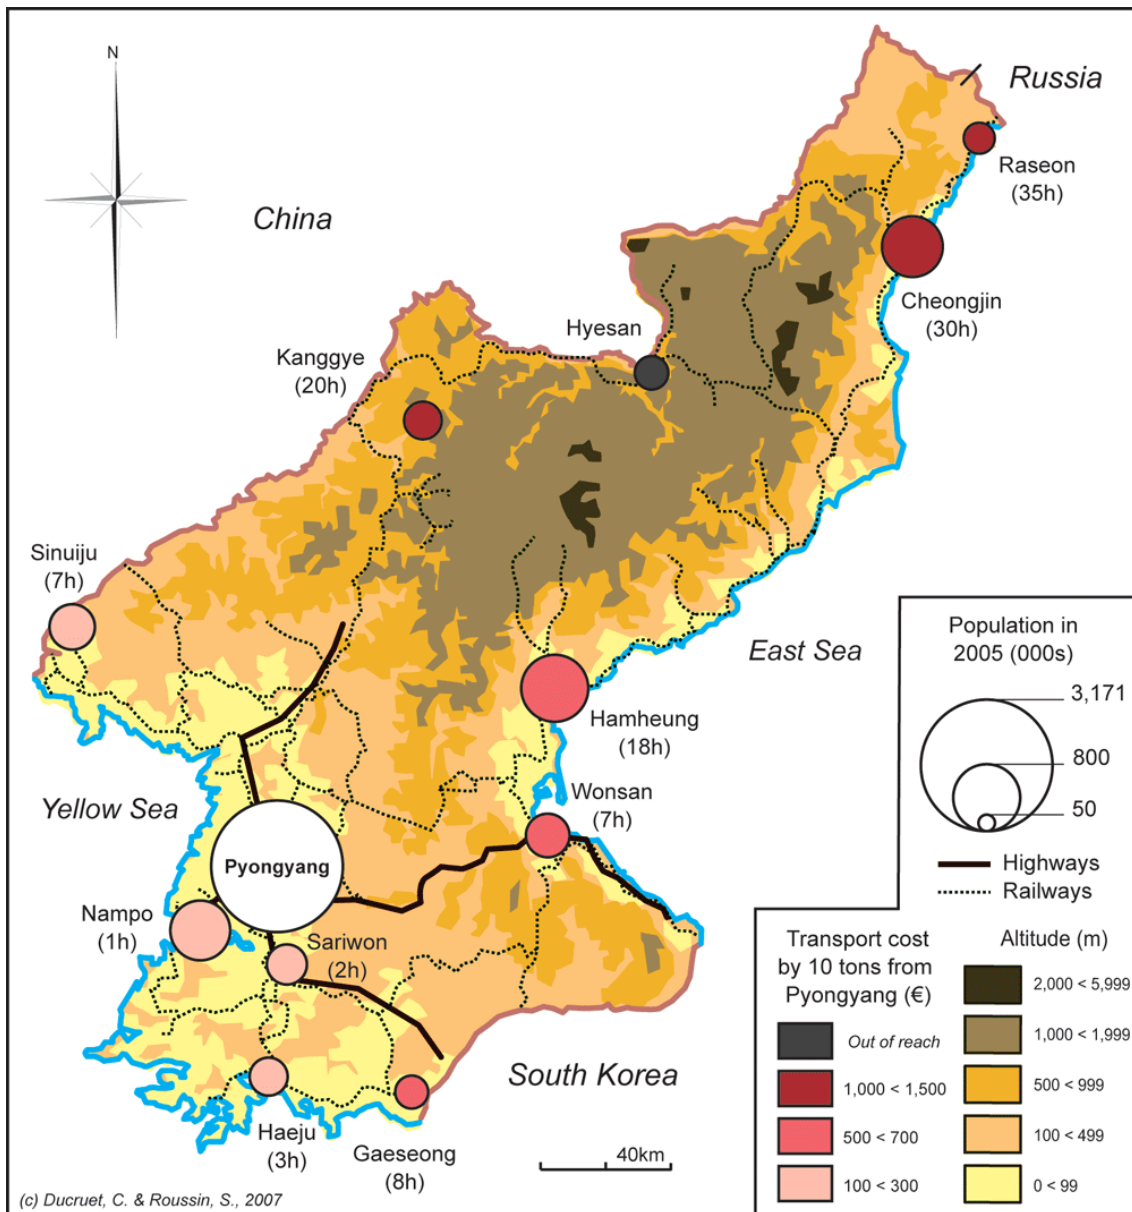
N

Russia

Raseon
(35h)

China

Cheongjin
(30h)

Hyesan

Kanggye
(20h)

Sinuiju
(7h)

East Sea

Population in 2005 (000s)

3,171

800

50

Hamheung
(18h)

Wonsan
(7h)

Yellow Sea

Pyongyang

Highways
Railways

Nampo
(1h)

Sariwon
(2h)

Transport cost by 10 tons from Pyongyang (€)

Altitude (m)

| Transport cost by 10 tons from Pyongyang (€) | Altitude (m) |
|---|---|
| Out of reach | 2,000 < 5,999 |
| 1,000 < 1,500 | 1,000 < 1,999 |
| 500 < 700 | 500 < 999 |
| 100 < 300 | 100 < 499 |
| | 0 < 99 |

South Korea

Haeju
(3h)

Gaeseong
(8h)

40km

(c) Ducruet, C. & Roussin, S., 2007